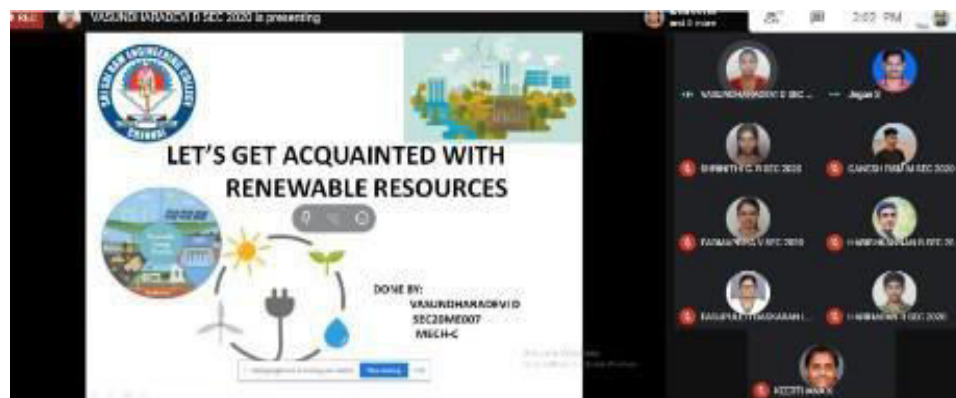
VASUNDHARADEVI D SEC 2020 is presenting

2:02 PM

LET'S GET ACQUAINTED WITH RENEWABLE RESOURCES

DONE BY:
VASUNDHARADEVI D
SEC20ME007
MECH-C

VASUNDHARADEVI D SEC ...

Jagan S

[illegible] SEC 2020

GANESH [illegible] SEC 2020

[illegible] SEC 2020

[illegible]

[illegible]

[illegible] SEC 2020

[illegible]